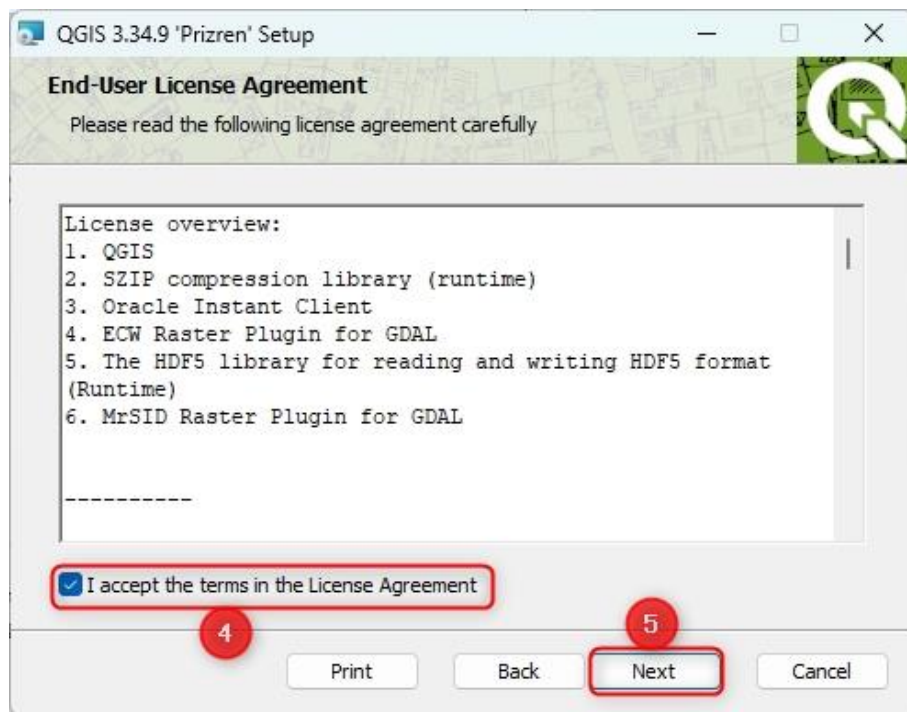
QGIS 3.34.9 'Prizren' Setup

End-User License Agreement

Please read the following license agreement carefully

License overview:
1. QGIS
2. SZIP compression library (runtime)
3. Oracle Instant Client
4. ECW Raster Plugin for GDAL
5. The HDF5 library for reading and writing HDF5 format (Runtime)
6. MrSID Raster Plugin for GDAL

----------

I accept the terms in the License Agreement

4

5

Print

Back

Next

Cancel